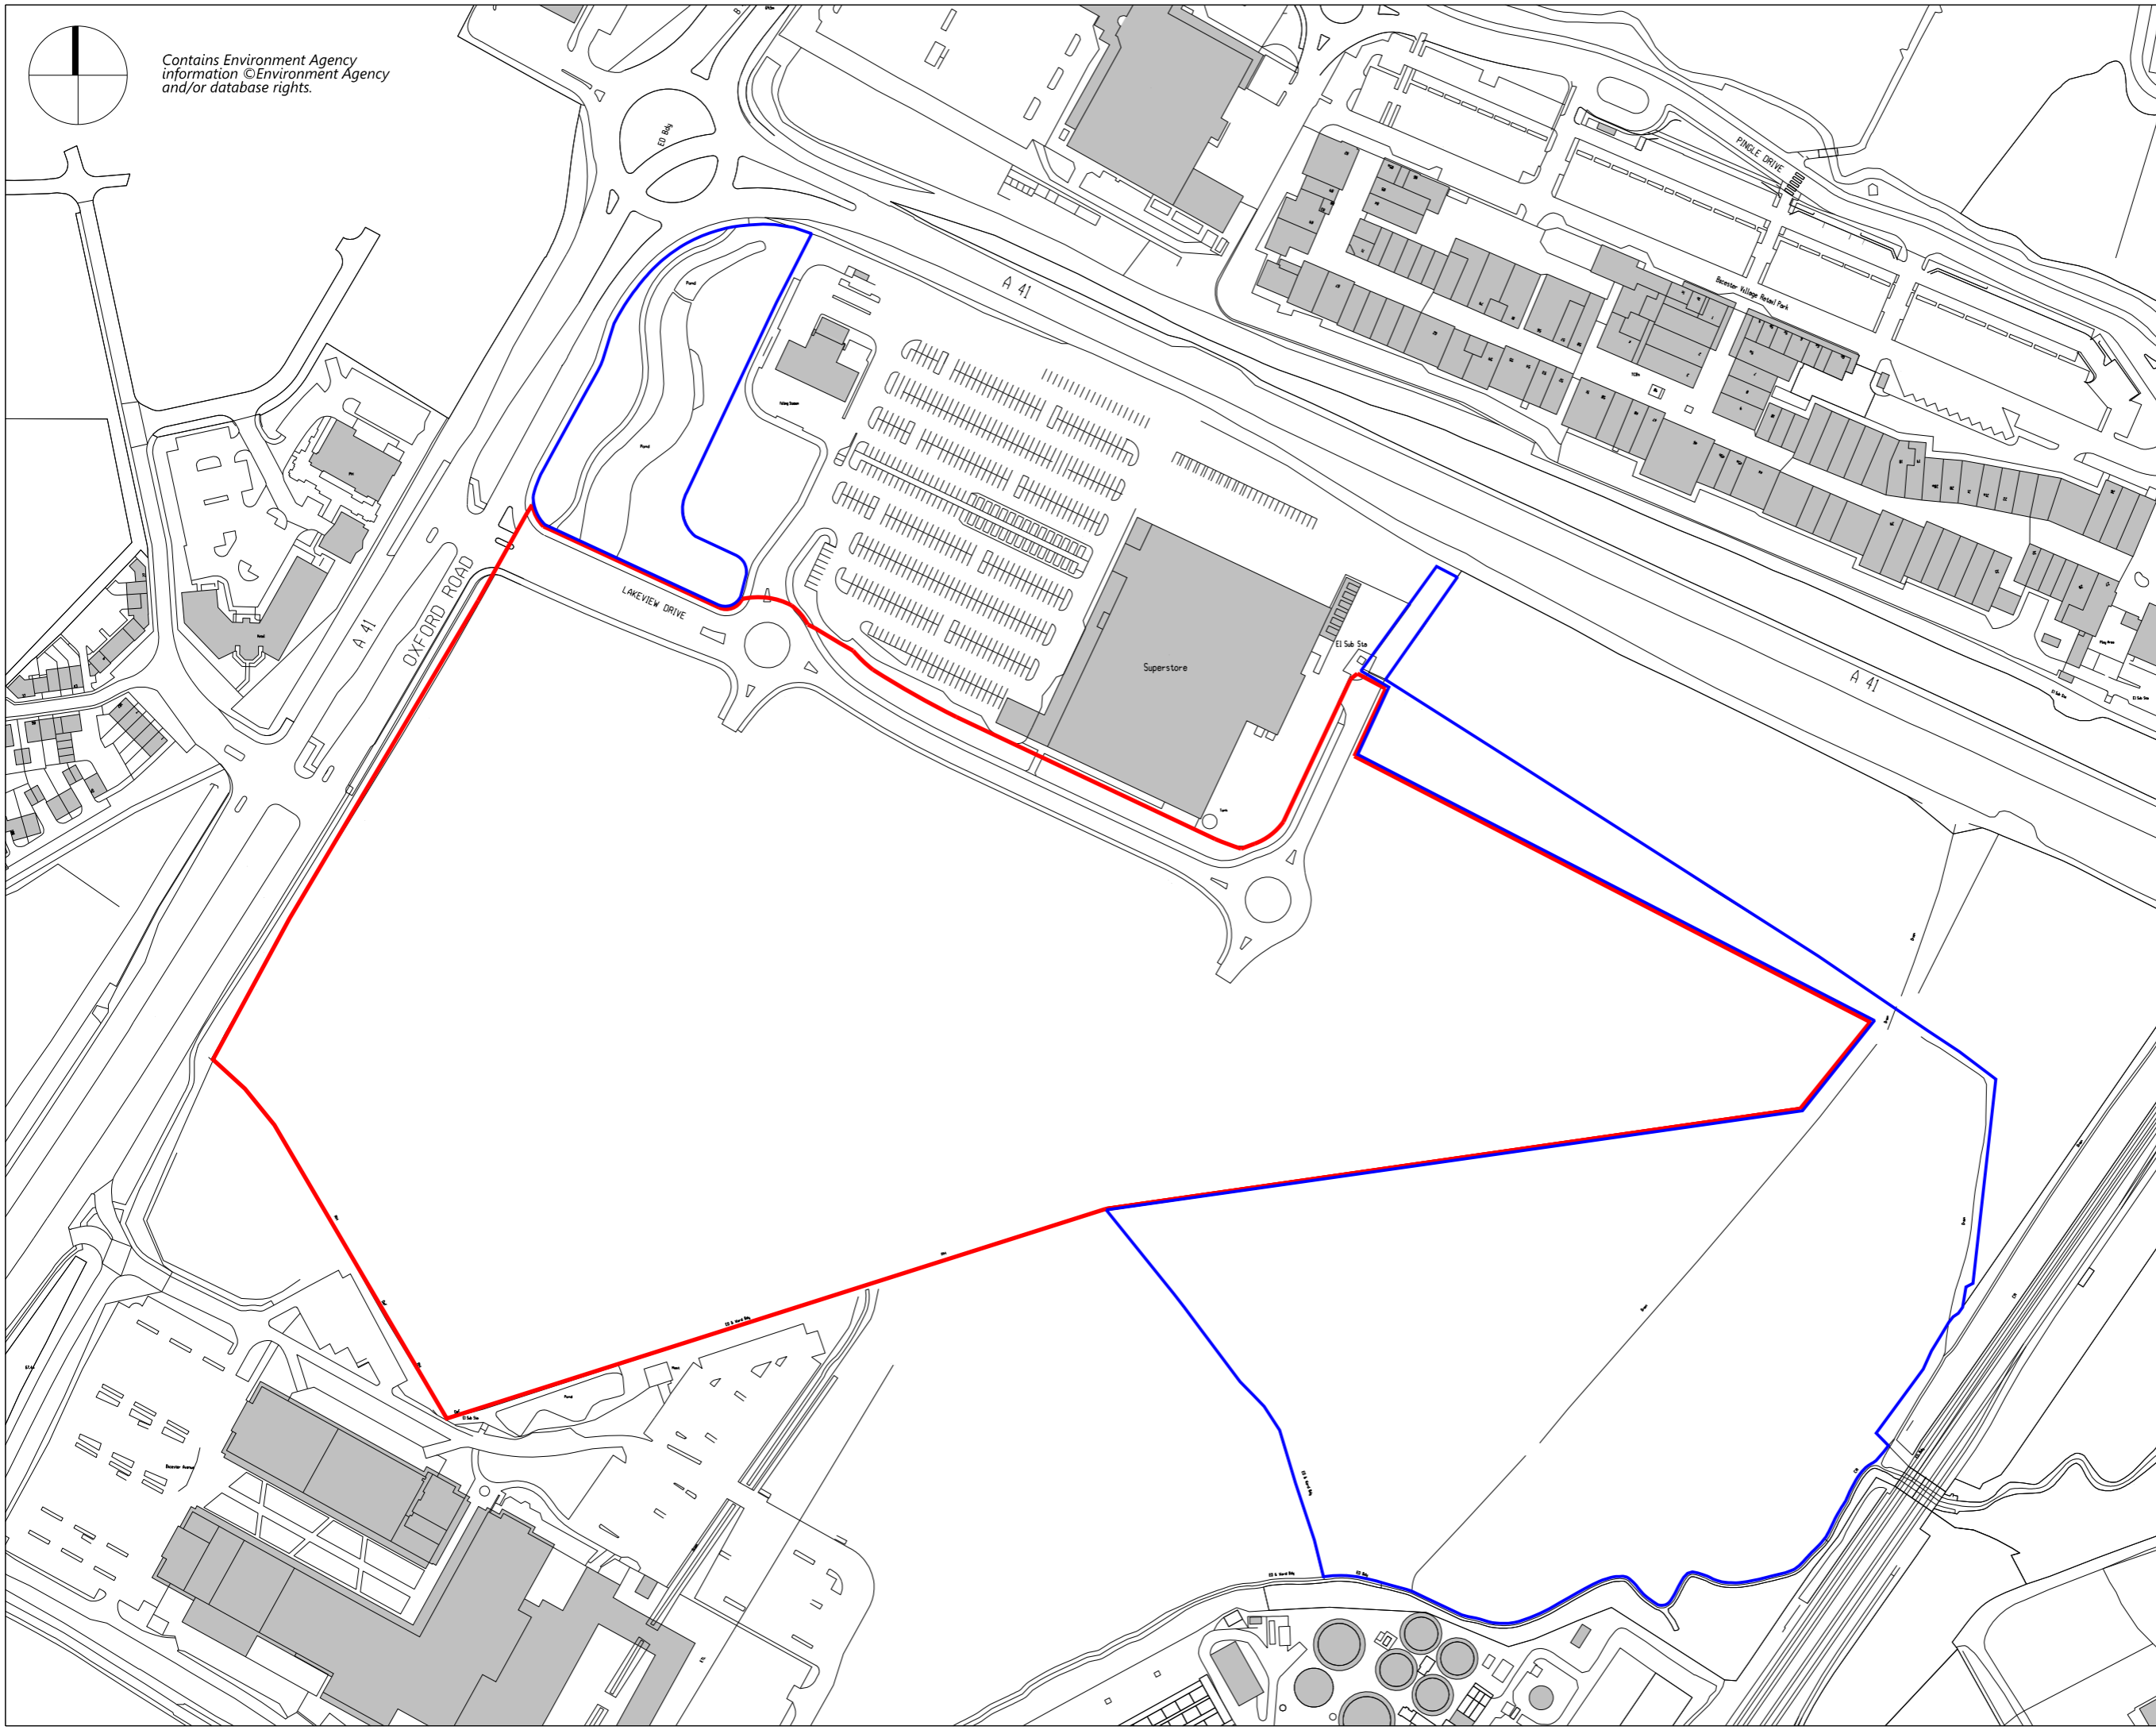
Contains Environment Agency information ©Environment Agency and/or database rights.

ED Bdy

A 41

PINGLE DRIVE

Bicester Village Retail Park

A 41

OXFORD ROAD

LAKEVIEW DRIVE

Superstore

El Sub Sta

A 41

Pond

Pond